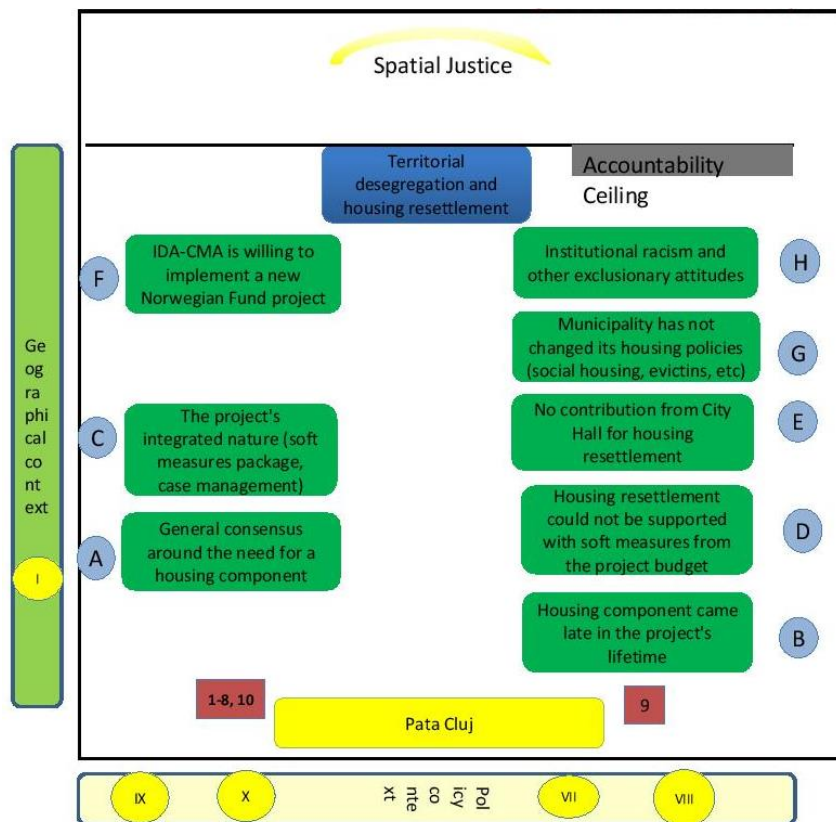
Spatial Justice

Territorial desegregation and housing resettlement

Accountability Ceiling

F

IDA-CMA is willing to implement a new Norwegian Fund project

Institutional racism and other exclusionary attitudes

H

Municipality has not changed its housing policies (social housing, evictins, etc)

G

Geographical context

C

The project's integrated nature (soft measures package, case management)

No contribution from City Hall for housing resettlement

E

Housing resettlement could not be supported with soft measures from the project budget

D

A

General consensus around the need for a housing component

I

Housing component came late in the project's lifetime

B

1-8, 10

Pata Cluj

9

IX

X

Policy context

VII

VIII